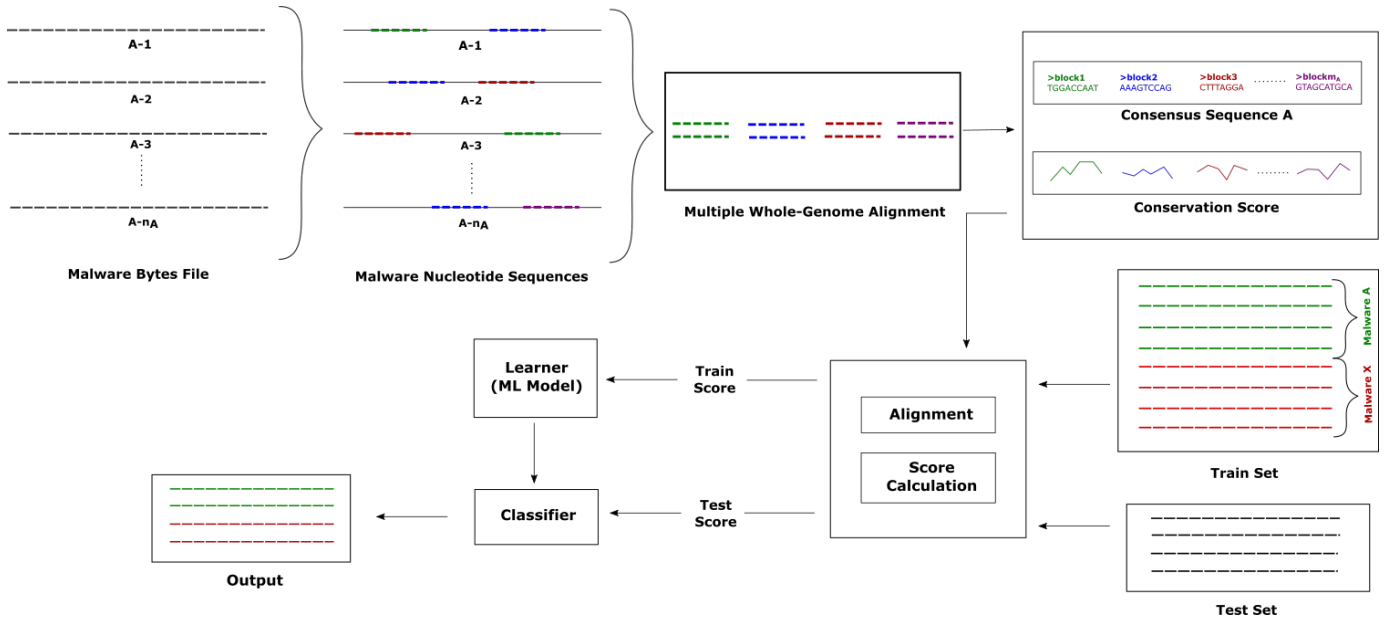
A-1
A-2
A-3
A-$n_A$

Malware Bytes File

A-1
A-2
A-3
A-$n_A$

Malware Nucleotide Sequences

Multiple Whole-Genome Alignment

>block1
TGGACCAAT
>block2
AAAGTCCAG
>block3
CTTTAGGA
>block$m_A$
GTAGCATGCA

Consensus Sequence A

Conservation Score

Malware A
Malware X

Train Set

Learner
(ML Model)

Train
Score

Alignment

Score
Calculation

Classifier

Test
Score

Output

Test Set